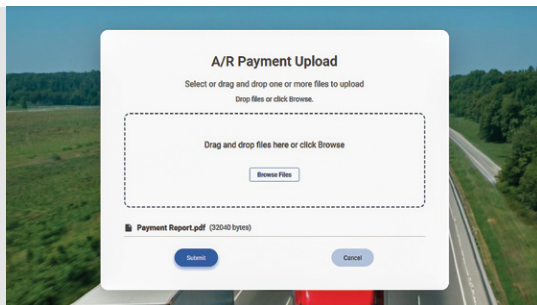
A/R Payment Upload

Select or drag and drop one or more files to upload

Drop files or click Browse.

Drag and drop files here or click Browse

Browse Files

Payment Report.pdf (32040 bytes)

Submit

Cancel